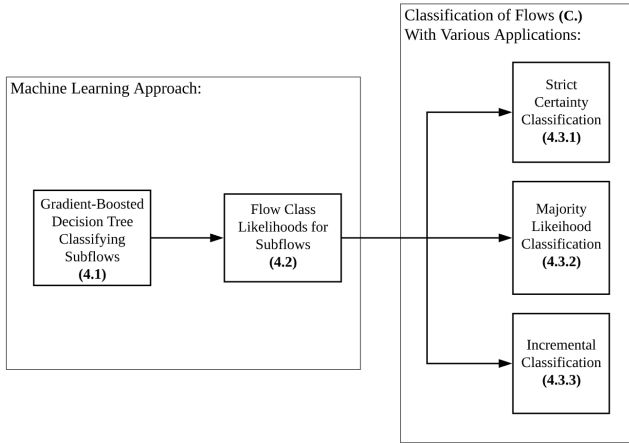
Classification of Flows (C.)
With Various Applications:

Machine Learning Approach:

Gradient-Boosted Decision Tree Classifying Subflows
(4.1)

Flow Class Likelihoods for Subflows
(4.2)

Strict Certainty Classification
(4.3.1)

Majority Likeihood Classification
(4.3.2)

Incremental Classification
(4.3.3)